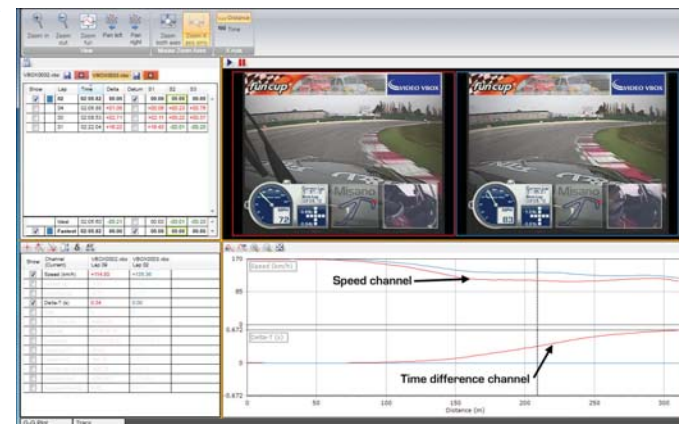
Zoom in Zoom out Zoom full Pan left Pan right Zoom both axes Zoom X axis only Distance Time

View Mouse Zoom Axes X-axis

VBOX0002.vbo VBOX0003.vbo

| Show | Lap | Time | Delta | Datum | S1 | S2 | S3 |
|---|---|---|---|---|---|---|---|
| | 32 | 02:00.62 | 00.00 | | 00.00 | 00.00 | 00.00 |
| | 34 | 02:08.83 | +01.05 | | +00.06 | +00.23 | +00.76 |
| | 30 | 02:09.83 | +02.71 | | +02.15 | +00.25 | +00.07 |
| | 31 | 02:22.04 | +16.22 | | +16.40 | +00.01 | +00.09 |
| | Ideal | 02:05.63 | -00.21 | | 00.00 | -00.01 | -00.20 |
| | Fastest | 02:00.62 | 00.00 | | 00.00 | 00.00 | 00.00 |

fun cup VIDEO VBOX fun cup VIDEO VBOX

72 Misano

| Show | Channel (Current) | VBOX0002.vbo Lap 32 | VBOX0003.vbo Lap 32 |
|---|---|---|---|
| | Speed (km/h) | +116.62 | +105.30 |
| | Delta-T (s) | 0.34 | 0.00 |

170

Speed (km/h)

85

Speed channel

0.672

Delta-T (s)

0

Time difference channel

-0.672

0 50 100 150 200 250 300

Distance (m)

G-G Plot Track